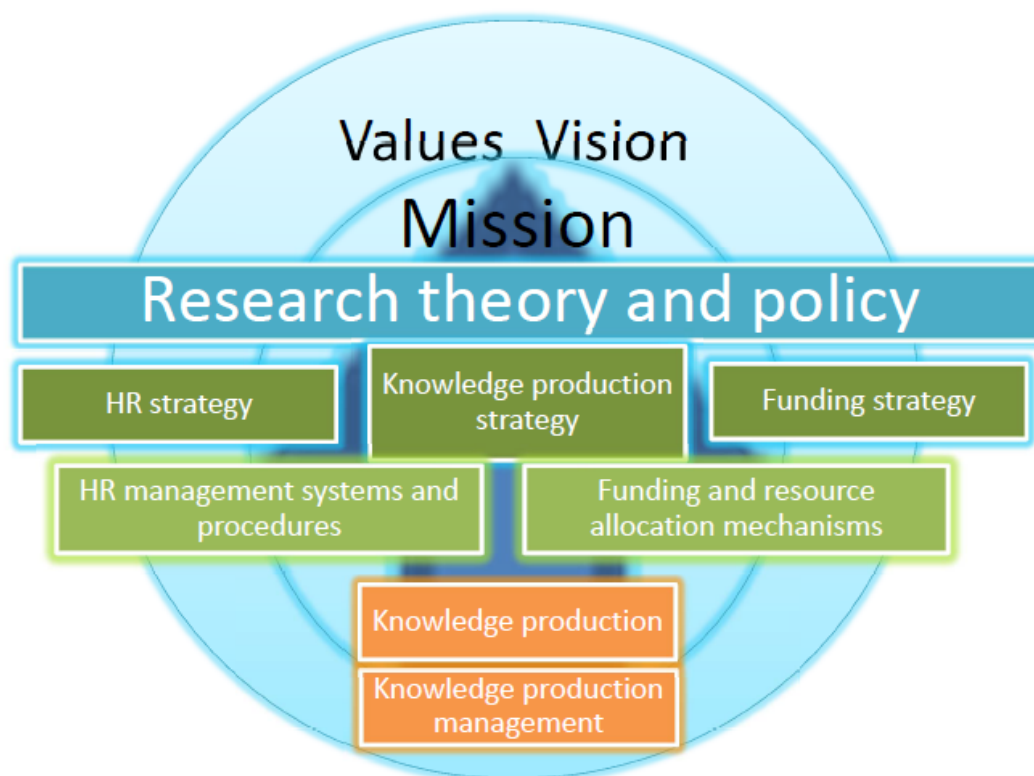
Values Vision

Mission

Research theory and policy

HR strategy

Knowledge production strategy

Funding strategy

HR management systems and procedures

Funding and resource allocation mechanisms

Knowledge production

Knowledge production management